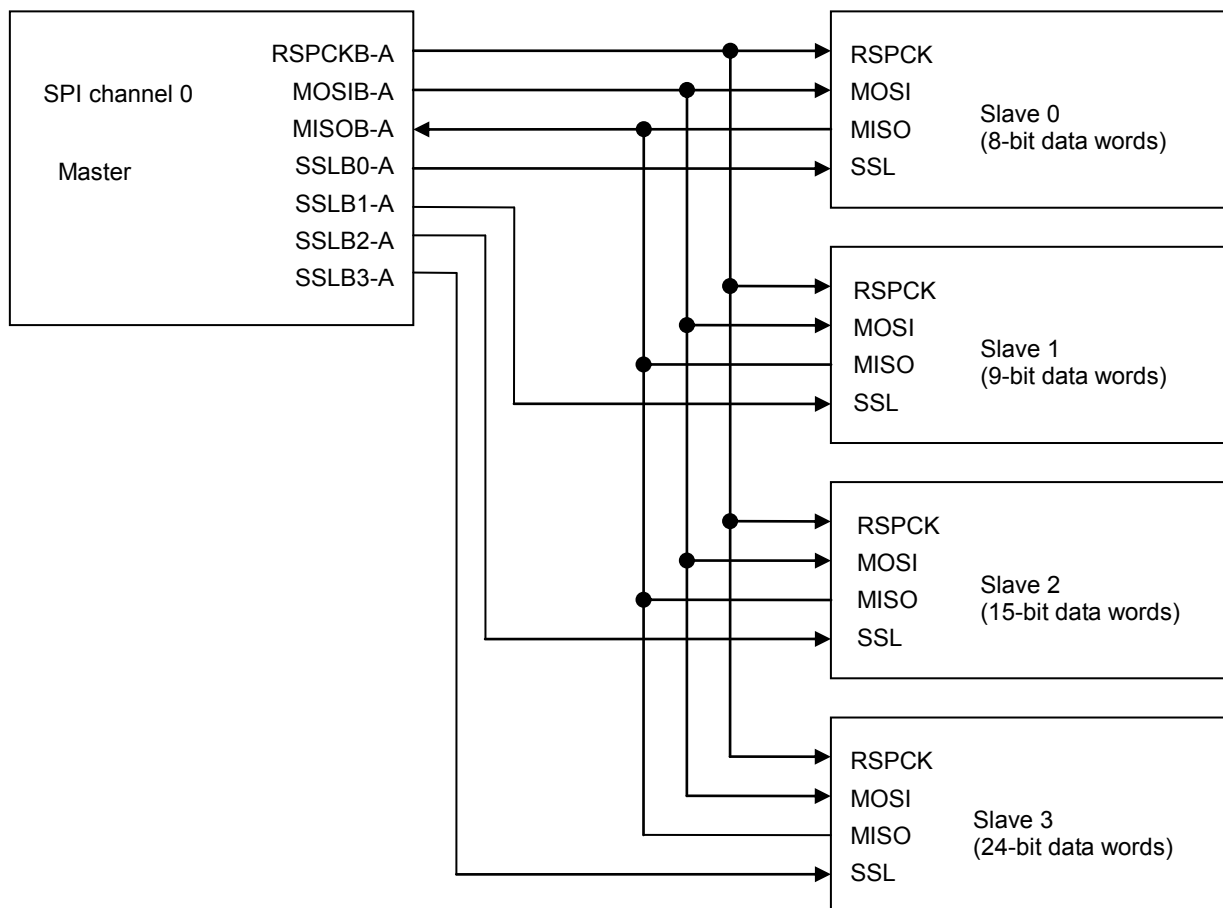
SPI channel 0

Master

RSPCKB-A
MOSIB-A
MISOB-A
SSLB0-A
SSLB1-A
SSLB2-A
SSLB3-A

RSPCK
MOSI
MISO
SSL

Slave 0
(8-bit data words)

RSPCK
MOSI
MISO
SSL

Slave 1
(9-bit data words)

RSPCK
MOSI
MISO
SSL

Slave 2
(15-bit data words)

RSPCK
MOSI
MISO
SSL

Slave 3
(24-bit data words)